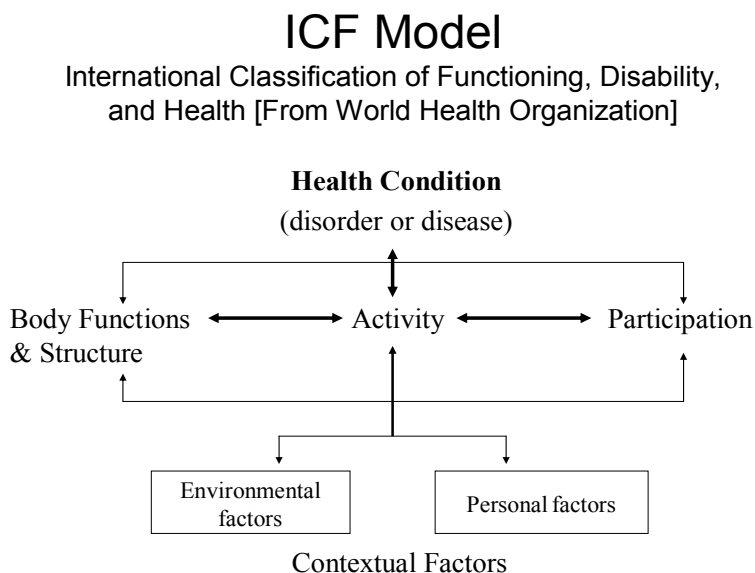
ICF Model

International Classification of Functioning, Disability, and Health [From World Health Organization]

**Health Condition**

(disorder or disease)

Body Functions & Structure

Activity

Participation

Environmental factors

Personal factors

Contextual Factors